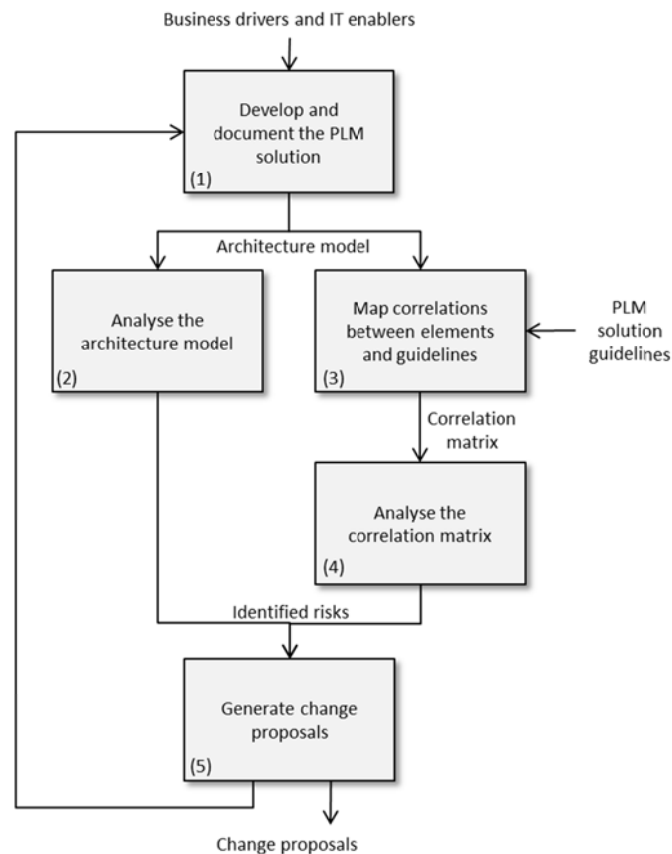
Business drivers and IT enablers

Develop and document the PLM solution
(1)

Architecture model

Analyse the architecture model
(2)

Map correlations between elements and guidelines
(3)

PLM solution guidelines

Correlation matrix

Analyse the correlation matrix
(4)

Identified risks

Generate change proposals
(5)

Change proposals